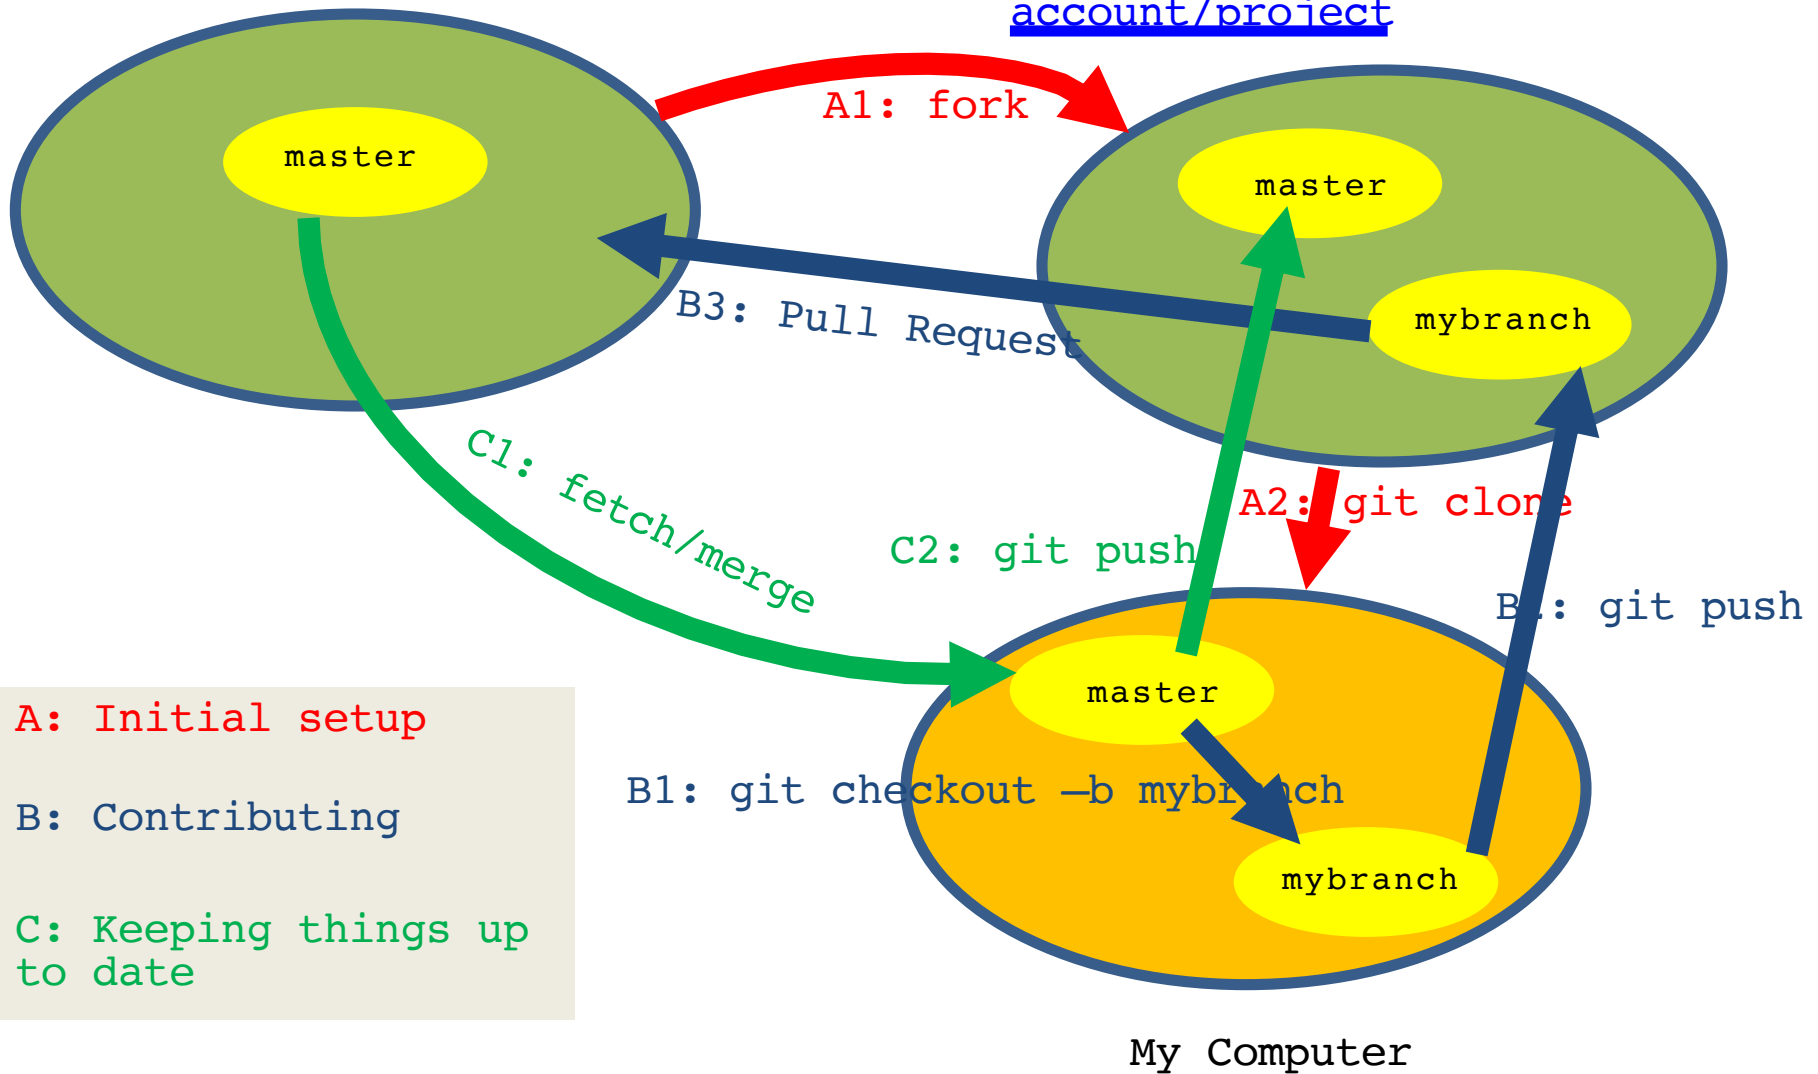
account/project

master

A1: fork

master

mybranch

B3: Pull Request

C1: fetch/merge

A2: git clone

C2: git push

B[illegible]: git push

master

A: Initial setup

B1: git checkout –b mybranch

B: Contributing

mybranch

C: Keeping things up to date

My Computer